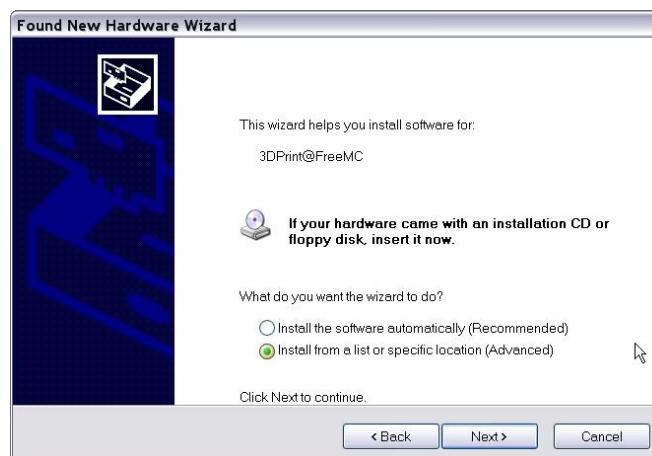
Found New Hardware Wizard

This wizard helps you install software for:

3DPrint@FreeMC

If your hardware came with an installation CD or floppy disk, insert it now.

What do you want the wizard to do?

Install the software automatically (Recommended)

Install from a list or specific location (Advanced)

Click Next to continue.

< Back

Next >

Cancel